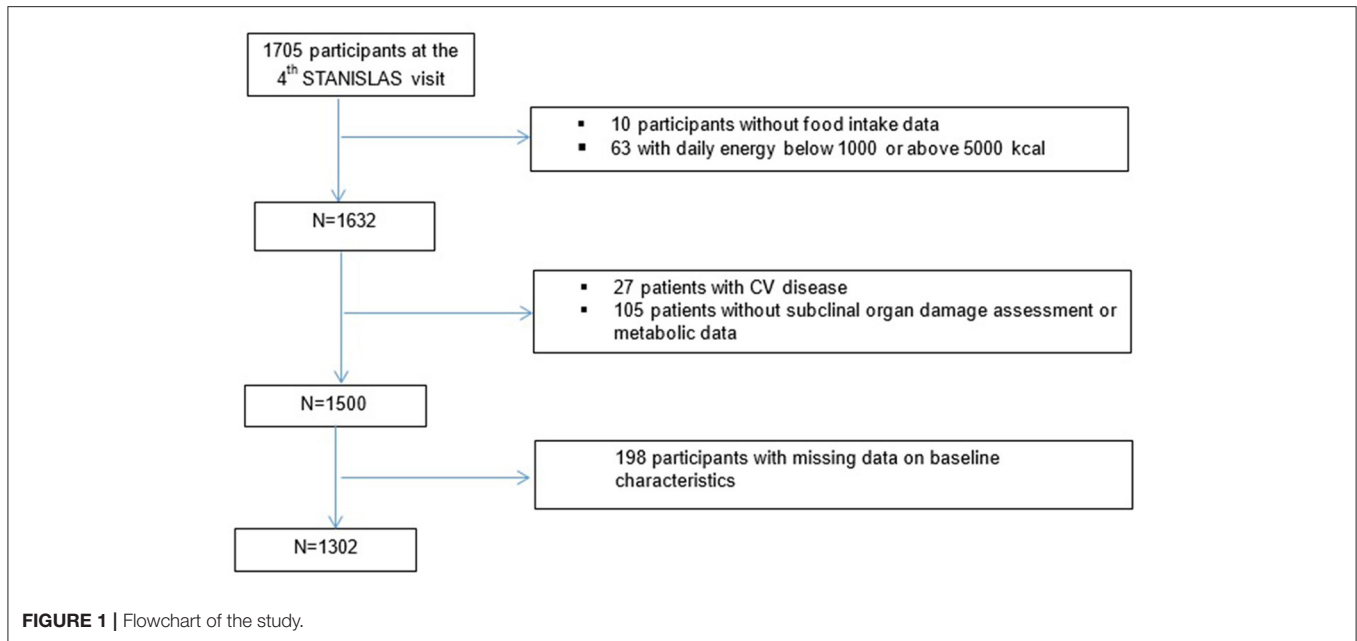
1705 participants at the $4^{th}$ STANISLAS visit

▪ 10 participants without food intake data
▪ 63 with daily energy below 1000 or above 5000 kcal

N=1632

▪ 27 patients with CV disease
▪ 105 patients without subclinical organ damage assessment or metabolic data

N=1500

198 participants with missing data on baseline characteristics

N=1302

**FIGURE 1** | Flowchart of the study.